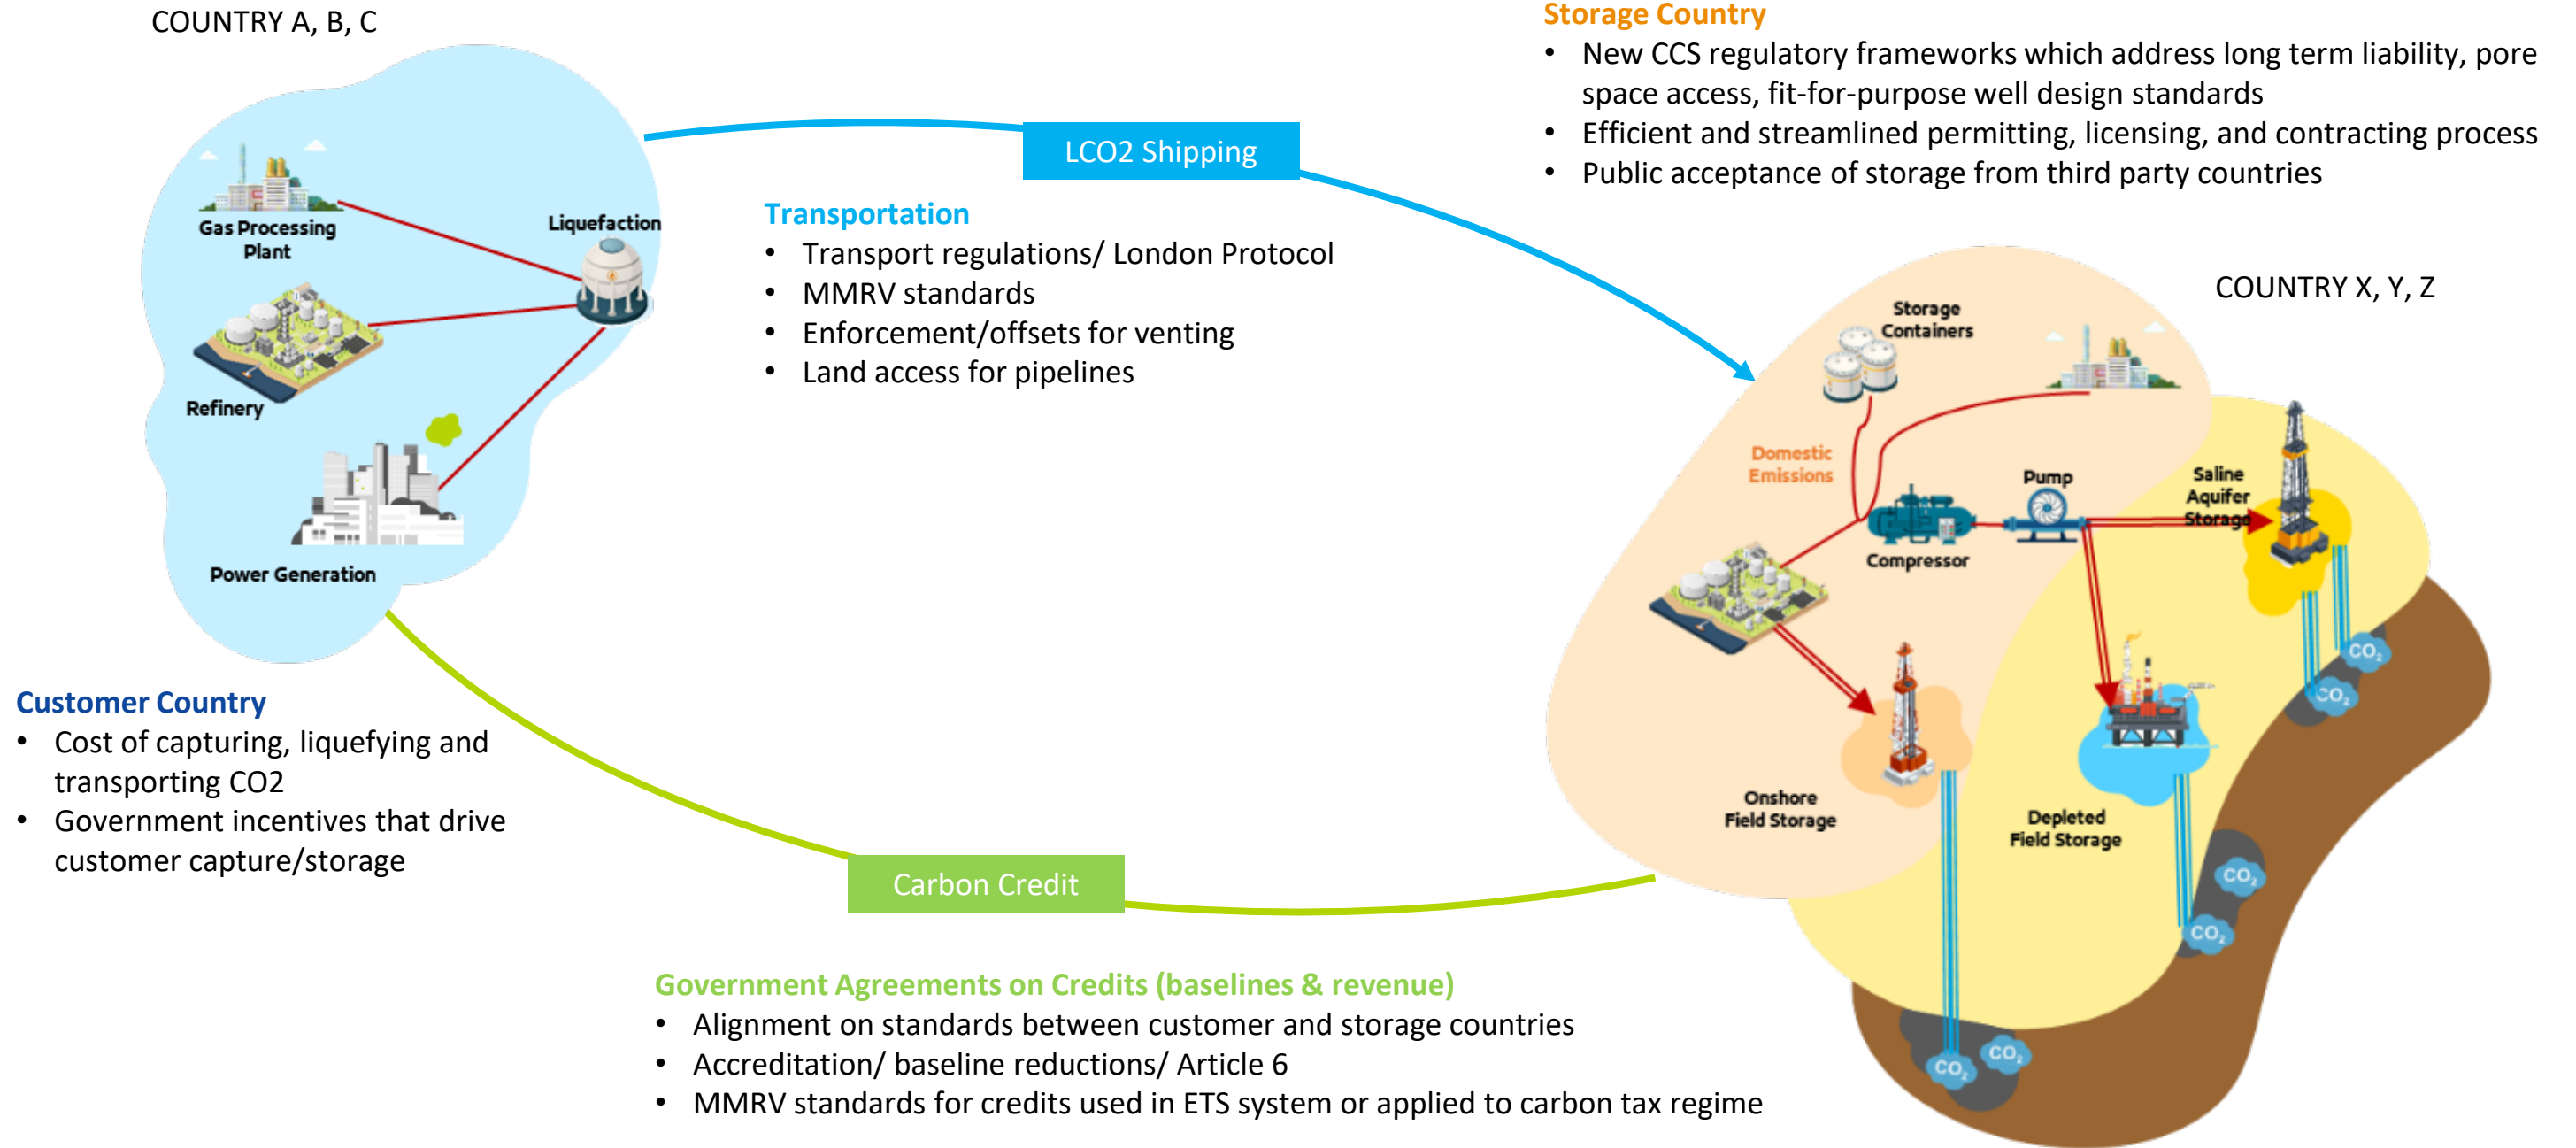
COUNTRY A, B, C

Gas Processing Plant

Liquefaction

Refinery

Power Generation

LCO2 Shipping

Storage Country
• New CCS regulatory frameworks which address long term liability, pore space access, fit-for-purpose well design standards
• Efficient and streamlined permitting, licensing, and contracting process
• Public acceptance of storage from third party countries

Transportation
• Transport regulations/ London Protocol
• MMRV standards
• Enforcement/offsets for venting
• Land access for pipelines

COUNTRY X, Y, Z

Storage Containers

Domestic Emissions

Pump

Saline Aquifer Storage

Compressor

Onshore Field Storage

Depleted Field Storage

$CO_2$

$CO_2$

$CO_2$

$CO_2$

$CO_2$

$CO_2$

Customer Country
• Cost of capturing, liquefying and transporting CO2
• Government incentives that drive customer capture/storage

Carbon Credit

Government Agreements on Credits (baselines & revenue)
• Alignment on standards between customer and storage countries
• Accreditation/ baseline reductions/ Article 6
• MMRV standards for credits used in ETS system or applied to carbon tax regime